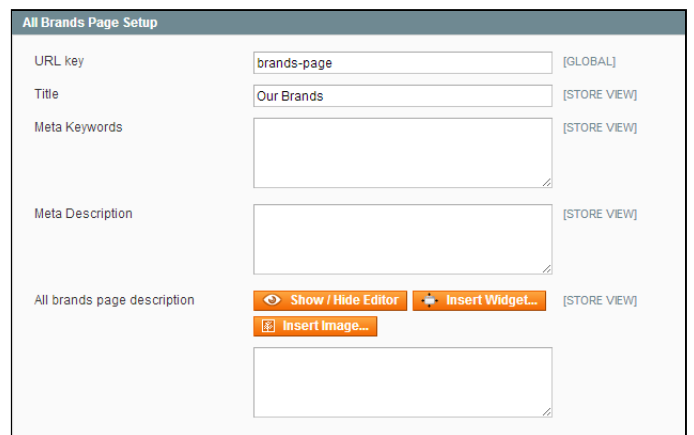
All Brands Page Setup

URL key
brands-page
[GLOBAL]

Title
Our Brands
[STORE VIEW]

Meta Keywords
[STORE VIEW]

Meta Description
[STORE VIEW]

All brands page description
Show / Hide Editor
Insert Widget...
[STORE VIEW]
Insert Image...